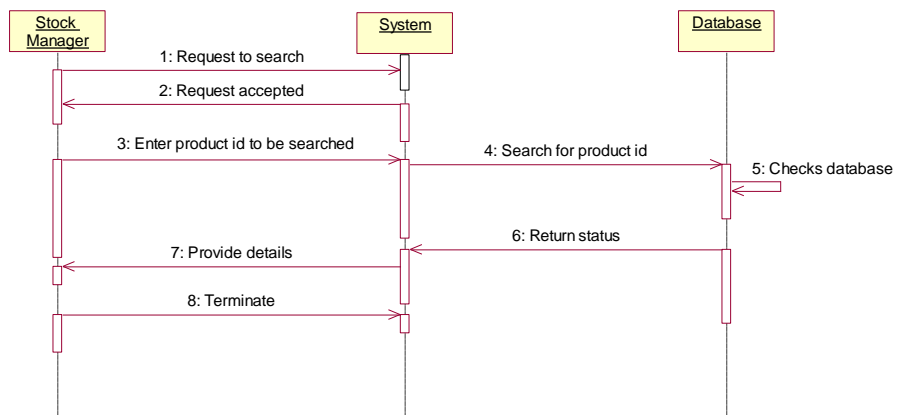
Stock Manager

System

Database

1: Request to search

2: Request accepted

3: Enter product id to be searched

4: Search for product id

5: Checks database

6: Return status

7: Provide details

8: Terminate